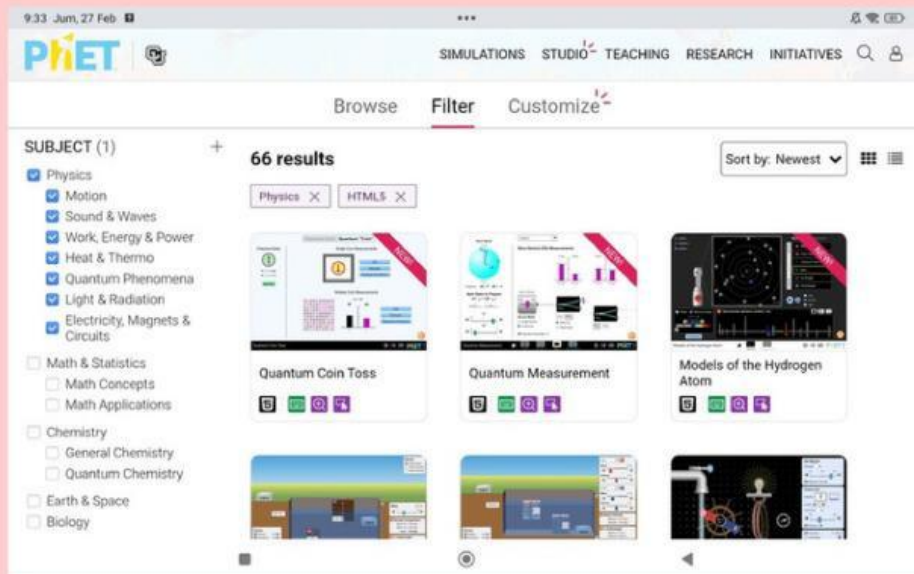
9:33 Jum, 27 Feb

PhET

SIMULATIONS STUDIO TEACHING RESEARCH INITIATIVES

Browse Filter Customize

SUBJECT (1)

Physics
Motion
Sound & Waves
Work, Energy & Power
Heat & Thermo
Quantum Phenomena
Light & Radiation
Electricity, Magnets & Circuits

Math & Statistics
Math Concepts
Math Applications

Chemistry
General Chemistry
Quantum Chemistry

Earth & Space

Biology

66 results

Sort by: Newest

Physics ✕ HTML5 ✕

NEW!

Quantum Coin Toss

NEW!

Quantum Measurement

NEW!

Models of the Hydrogen Atom